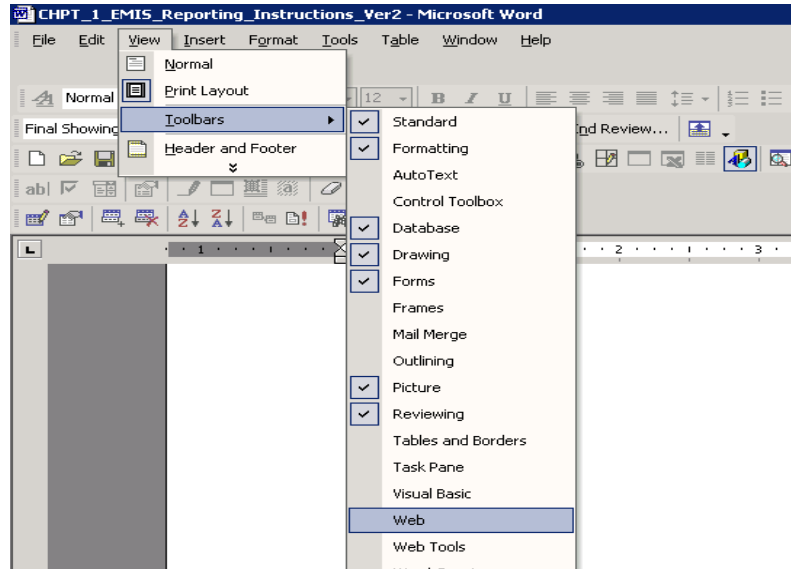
CHPT_1_EMIS_Reporting_Instructions_Ver2 - Microsoft Word

File Edit View Insert Format Tools Table Window Help

Normal
Print Layout
Toolbars
Header and Footer

Normal 12
Final Showing
nd Review...

Standard
Formatting
AutoText
Control Toolbox
Database
Drawing
Forms
Frames
Mail Merge
Outlining
Picture
Reviewing
Tables and Borders
Task Pane
Visual Basic
Web
Web Tools
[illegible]